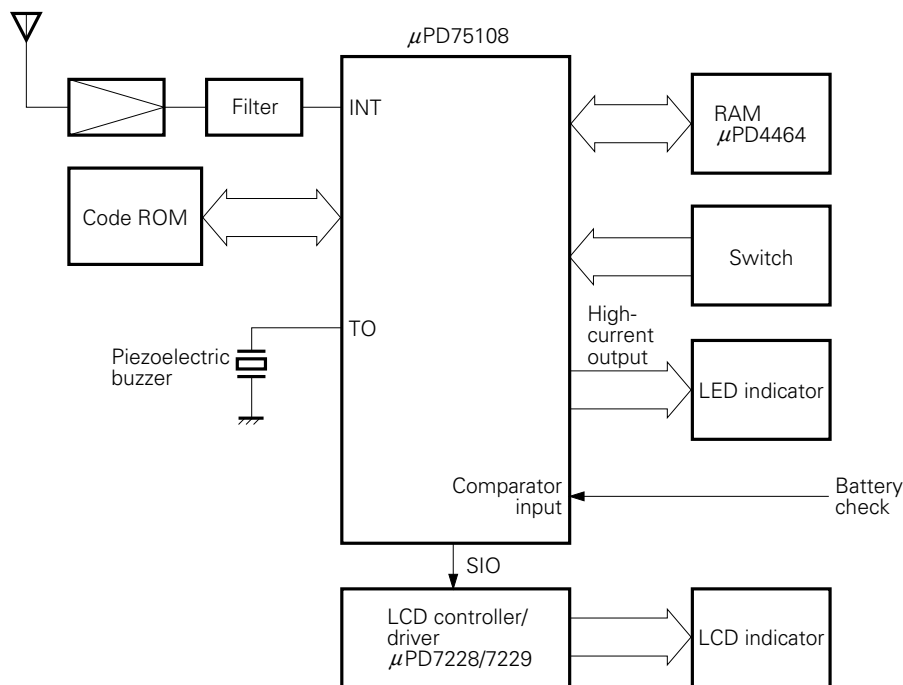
$\mu$PD75108

Filter

INT

RAM
$\mu$PD4464

Code ROM

Switch

TO

High-current output

Piezoelectric buzzer

LED indicator

Comparator input

Battery check

SIO

LCD controller/ driver
$\mu$PD7228/7229

LCD indicator